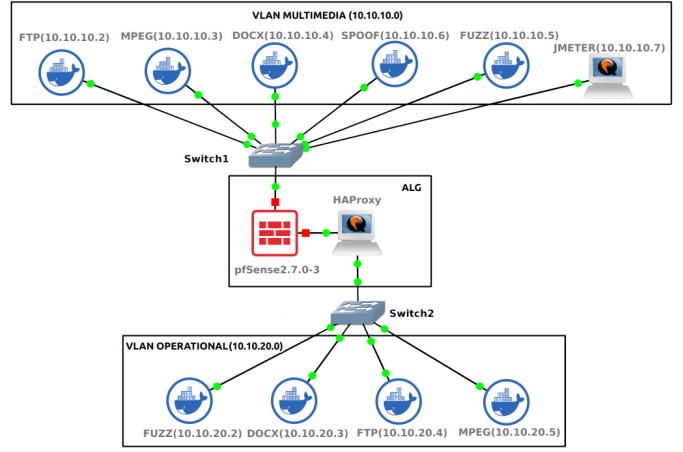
VLAN MULTIMEDIA (10.10.10.0)

FTP(10.10.10.2)
MPEG(10.10.10.3)
DOCX(10.10.10.4)
SPOOF(10.10.10.6)
FUZZ(10.10.10.5)
JMETER(10.10.10.7)

Switch1

ALG

HAProxy

pfSense2.7.0-3

Switch2

VLAN OPERATIONAL(10.10.20.0)

FUZZ(10.10.20.2)
DOCX(10.10.20.3)
FTP(10.10.20.4)
MPEG(10.10.20.5)